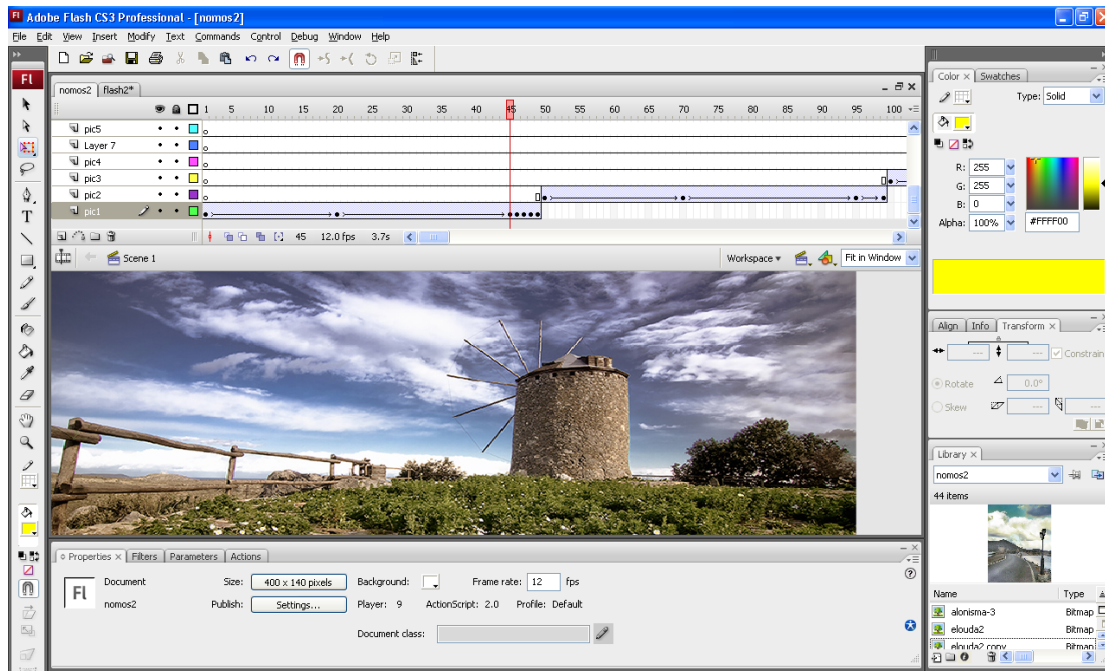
Adobe Flash CS3 Professional - [nomos2]

File Edit View Insert Modify Text Commands Control Debug Window Help

nomos2 flash2*

1 5 10 15 20 25 30 35 40 45 50 55 60 65 70 75 80 85 90 95 100

pic5
Layer 7
pic4
pic3
pic2
pic1

45 12.0 fps 3.7s

Scene 1

Workspace ▾ Fit in Window

Color × Swatches
Type: Solid
R: 255
G: 255
B: 0
Alpha: 100% #FFFF00

Align Info Transform ×
Constrain
Rotate 0.0°
Skew

Library ×
nomos2
44 items

Name Type
alonisma-3 Bitmap
elouda2 Bitmap
elouda2 copy Bitmap

Properties × Filters Parameters Actions

Document
nomos2
Size: 400 x 140 pixels
Publish: Settings...
Background:
Player: 9
ActionScript: 2.0
Profile: Default
Frame rate: 12 fps
Document class: